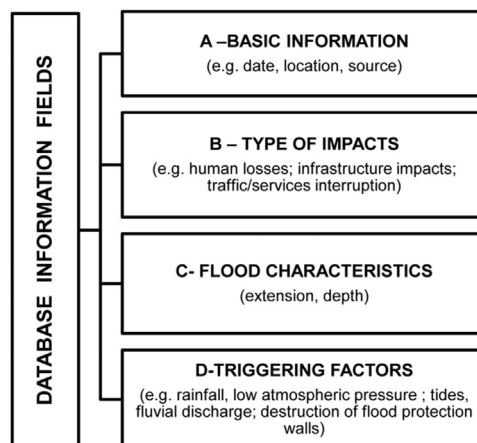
DATABASE INFORMATION FIELDS

A –BASIC INFORMATION
(e.g. date, location, source)

B – TYPE OF IMPACTS
(e.g. human losses; infrastructure impacts; traffic/services interruption)

C- FLOOD CHARACTERISTICS
(extension, depth)

D-TRIGGERING FACTORS
(e.g. rainfall, low atmospheric pressure ; tides, fluvial discharge; destruction of flood protection walls)